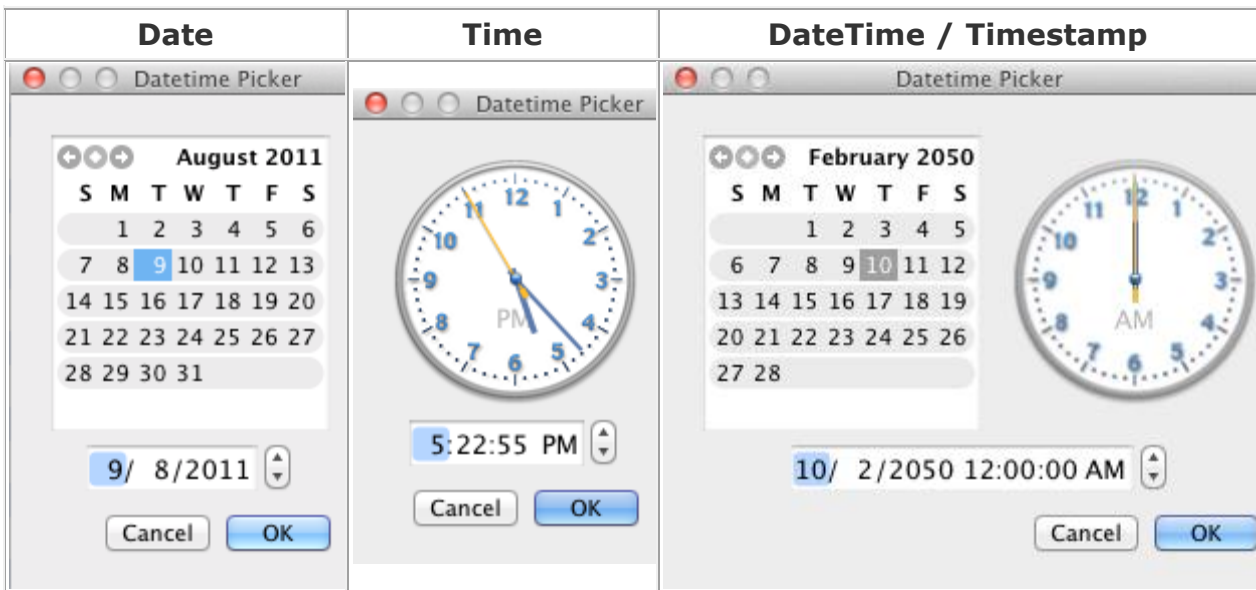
| Date | Time | DateTime / Timestamp |
|---|---|---|
| Datetime Picker | Datetime Picker | Datetime Picker |

Datetime Picker

August 2011

S M T W T F S

1 2 3 4 5 6

7 8 9 10 11 12 13

14 15 16 17 18 19 20

21 22 23 24 25 26 27

28 29 30 31

9/ 8/2011

Cancel OK

Datetime Picker

12 1 2 3 4 5 6 7 8 9 10 11

PM

5:22:55 PM

Cancel OK

Datetime Picker

February 2050

S M T W T F S

1 2 3 4 5

6 7 8 9 10 11 12

13 14 15 16 17 18 19

20 21 22 23 24 25 26

27 28

12 1 2 3 4 5 6 7 8 9 10 11

AM

10/ 2/2050 12:00:00 AM

Cancel OK